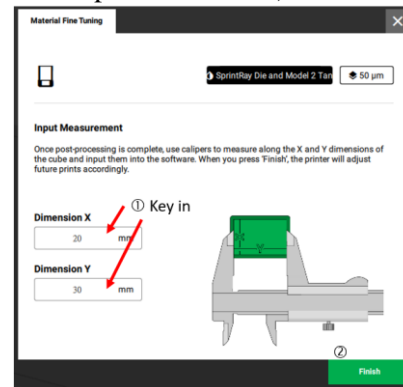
Material Fine Tuning

SprintRay Die and Model 2 Tan

50 µm

Input Measurement

Once post-processing is complete, use calipers to measure along the X and Y dimensions of the cube and input them into the software. When you press 'Finish', the printer will adjust future prints accordingly.

① Key in

Dimension X

20 mm

Dimension Y

30 mm

X

Y

②

Finish